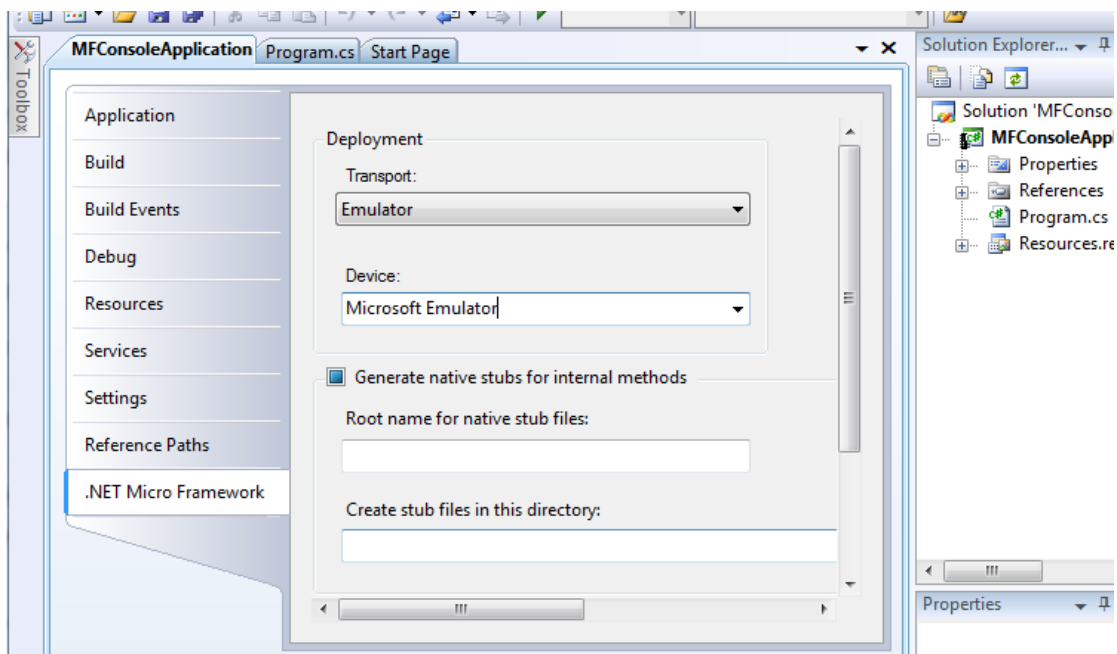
Toolbox

MFConsoleApplication Program.cs Start Page

Application
Build
Build Events
Debug
Resources
Services
Settings
Reference Paths
.NET Micro Framework

Deployment
Transport:
Emulator
Device:
Microsoft Emulator

Generate native stubs for internal methods
Root name for native stub files:
Create stub files in this directory:

Solution Explorer...
Solution 'MFConso
MFConsoleAppl
Properties
References
Program.cs
Resources.re

Properties